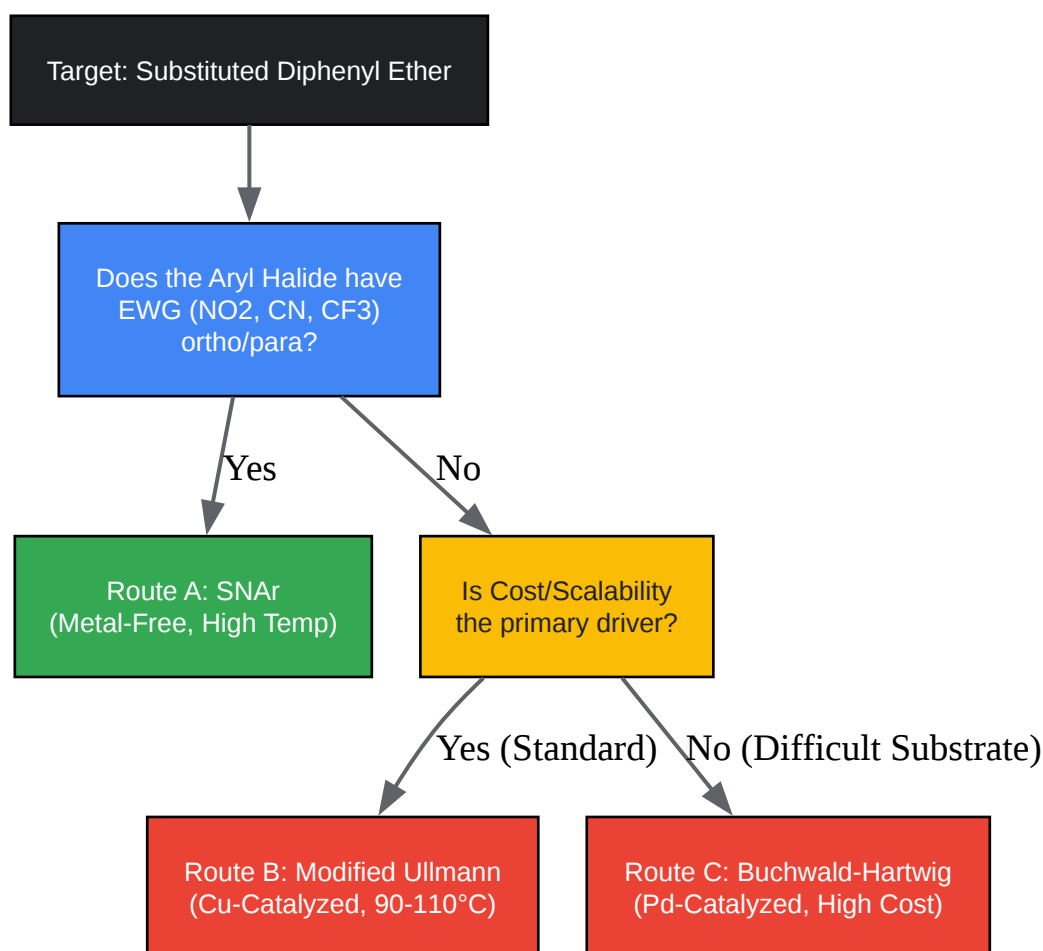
Target: Substituted Diphenyl Ether

Does the Aryl Halide have EWG (NO2, CN, CF3) ortho/para?

Yes

No

Route A: SNAr (Metal-Free, High Temp)

Is Cost/Scalability the primary driver?

Yes (Standard)

No (Difficult Substrate)

Route B: Modified Ullmann (Cu-Catalyzed, 90-110°C)

Route C: Buchwald-Hartwig (Pd-Catalyzed, High Cost)